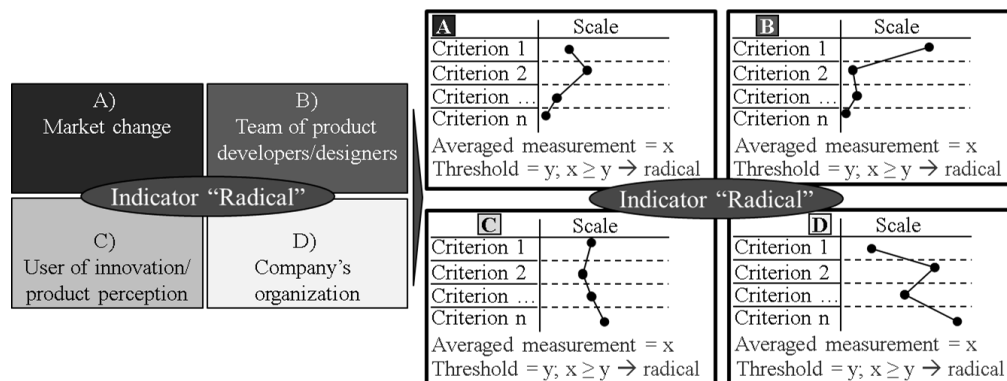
A)
Market change

B)
Team of product developers/designers

Indicator “Radical”

C)
User of innovation/ product perception

D)
Company’s organization

A | Scale
Criterion 1
Criterion 2
Criterion …
Criterion n
Averaged measurement = x
Threshold = y; $x \geq y \rightarrow$ radical

B | Scale
Criterion 1
Criterion 2
Criterion …
Criterion n
Averaged measurement = x
Threshold = y; $x \geq y \rightarrow$ radical

Indicator “Radical”

C | Scale
Criterion 1
Criterion 2
Criterion …
Criterion n
Averaged measurement = x
Threshold = y; $x \geq y \rightarrow$ radical

D | Scale
Criterion 1
Criterion 2
Criterion …
Criterion n
Averaged measurement = x
Threshold = y; $x \geq y \rightarrow$ radical